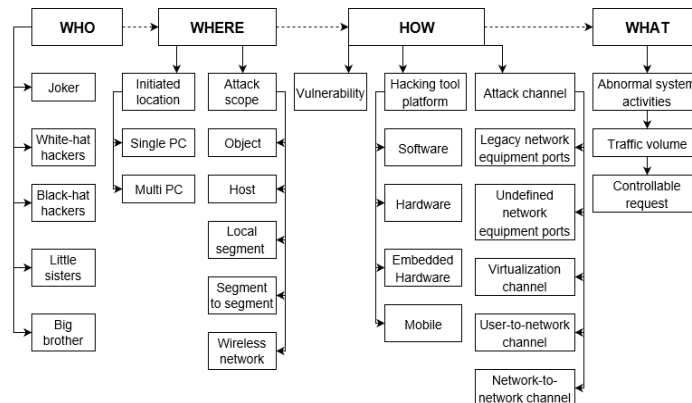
WHO

Joker

White-hat hackers

Black-hat hackers

Little sisters

Big brother

WHERE

Initiated location

Single PC

Multi PC

Attack scope

Object

Host

Local segment

Segment to segment

Wireless network

HOW

Vulnerability

Hacking tool platform

Software

Hardware

Embedded Hardware

Mobile

Attack channel

Legacy network equipment ports

Undefined network equipment ports

Virtualization channel

User-to-network channel

Network-to-network channel

WHAT

Abnormal system activities

Traffic volume

Controllable request